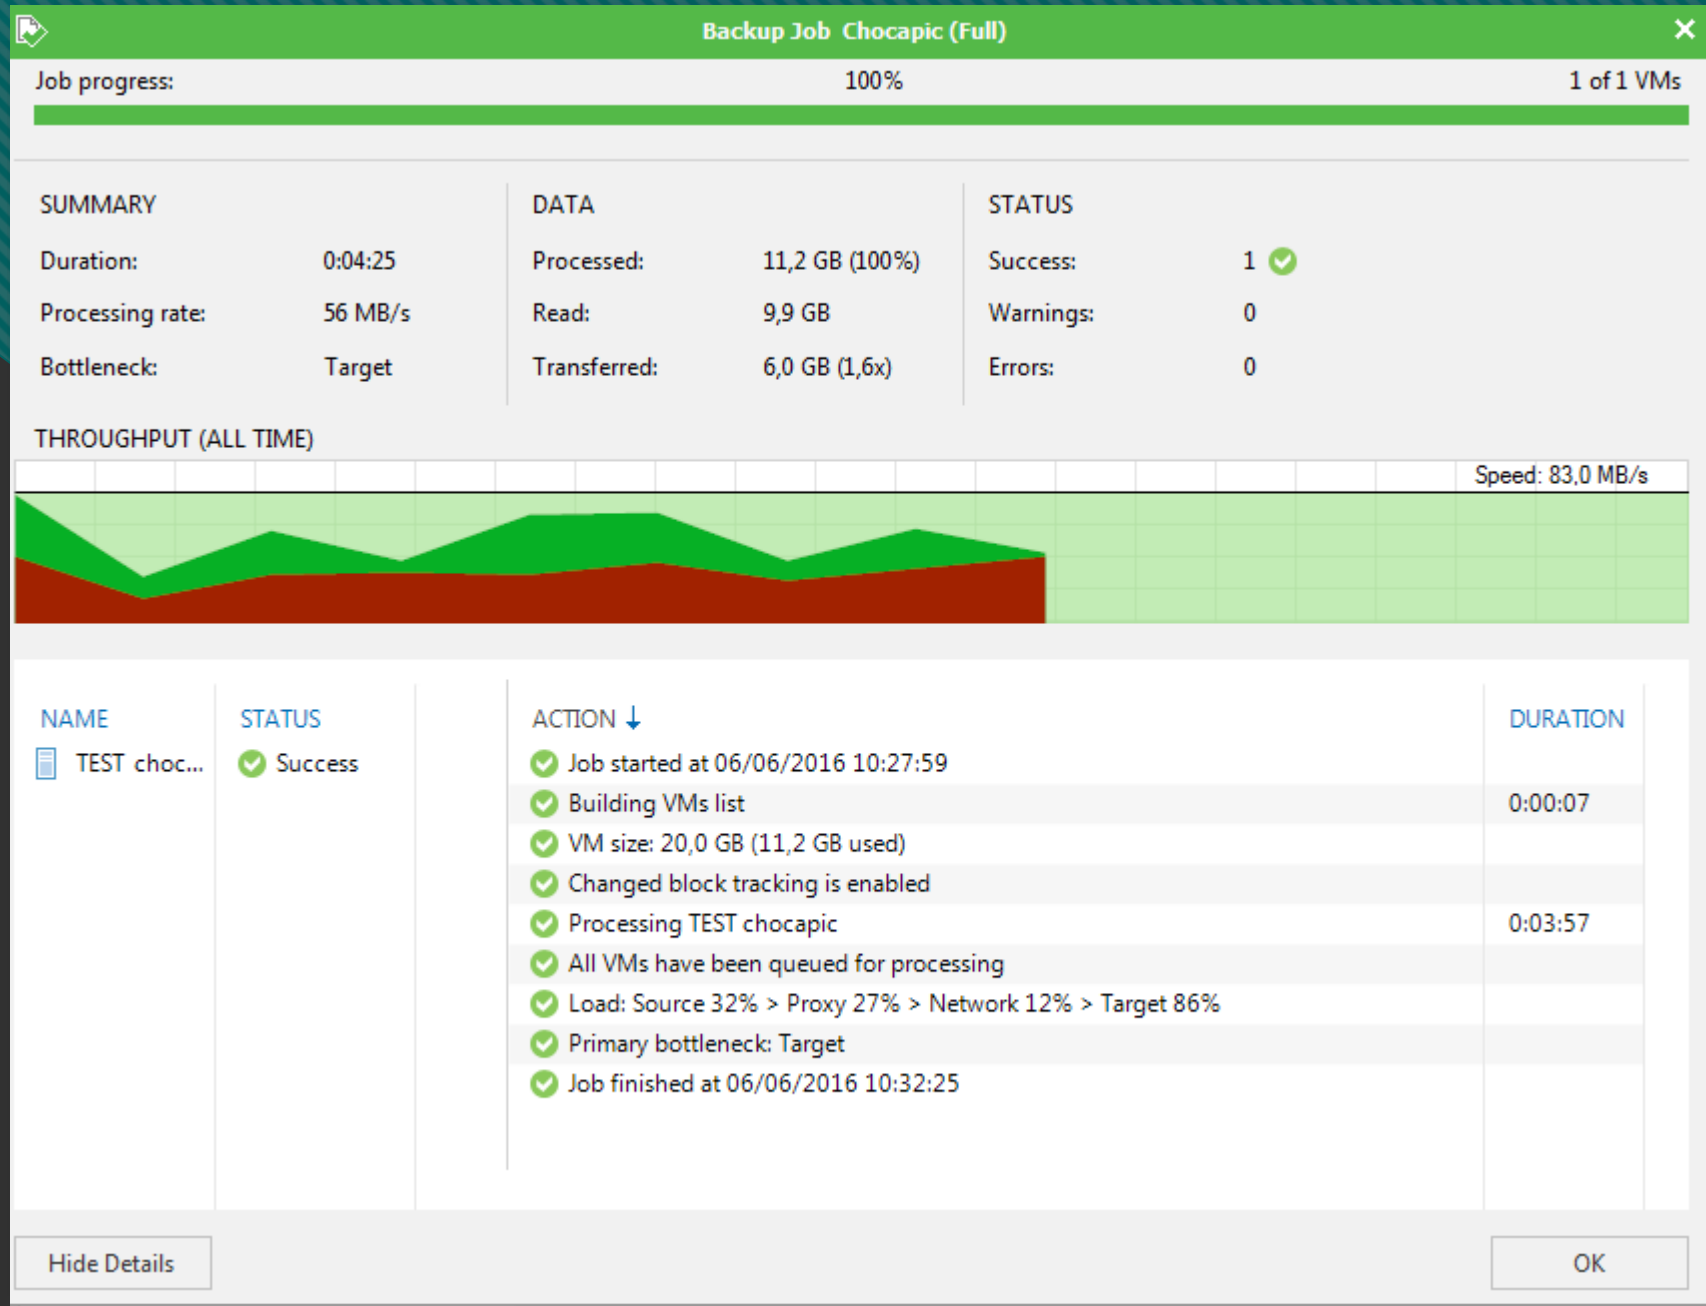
Backup Job Chocapic (Full)

Job progress: 100% 1 of 1 VMs

SUMMARY

Duration: 0:04:25

Processing rate: 56 MB/s

Bottleneck: Target

DATA

Processed: 11,2 GB (100%)

Read: 9,9 GB

Transferred: 6,0 GB (1,6x)

STATUS

Success: 1

Warnings: 0

Errors: 0

THROUGHPUT (ALL TIME)

Speed: 83,0 MB/s

| NAME | STATUS |
|---|---|
| TEST choc... | Success |

| ACTION | DURATION |
|---|---|
| Job started at 06/06/2016 10:27:59 | |
| Building VMs list | 0:00:07 |
| VM size: 20,0 GB (11,2 GB used) | |
| Changed block tracking is enabled | |
| Processing TEST chocapic | 0:03:57 |
| All VMs have been queued for processing | |
| Load: Source 32% > Proxy 27% > Network 12% > Target 86% | |
| Primary bottleneck: Target | |
| Job finished at 06/06/2016 10:32:25 | |

Hide Details

OK